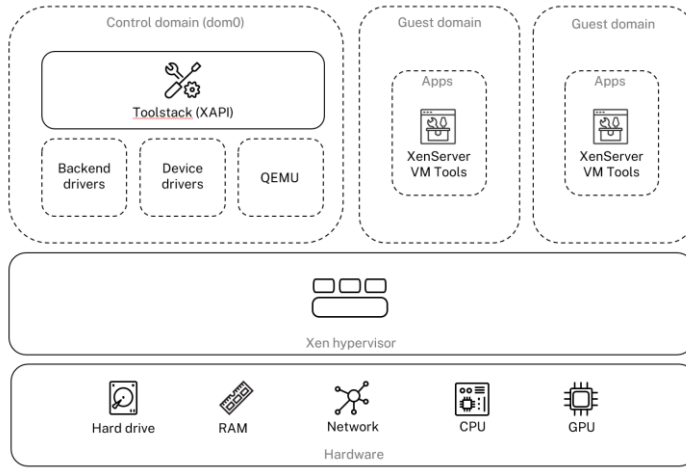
Control domain (dom0)

Toolstack (XAPI)

Backend drivers

Device drivers

QEMU

Guest domain

Apps

XenServer VM Tools

Guest domain

Apps

XenServer VM Tools

Xen hypervisor

Hard drive

RAM

Network

CPU

GPU

Hardware